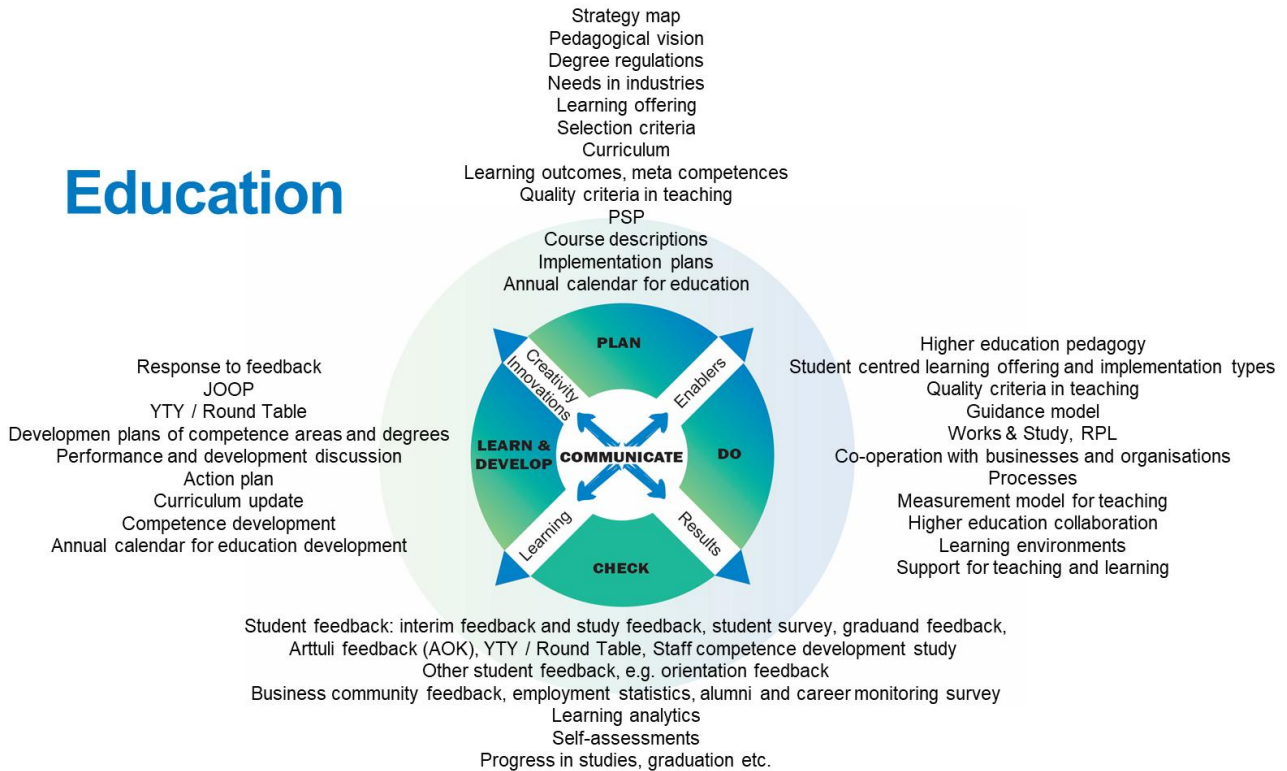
Education

Strategy map
Pedagogical vision
Degree regulations
Needs in industries
Learning offering
Selection criteria
Curriculum
Learning outcomes, meta competences
Quality criteria in teaching
PSP
Course descriptions
Implementation plans
Annual calendar for education

Response to feedback
JOOP
YTY / Round Table
Developmen plans of competence areas and degrees
Performance and development discussion
Action plan
Curriculum update
Competence development
Annual calendar for education development

PLAN
Creativity Innovations
Enablers
LEARN & DEVELOP
COMMUNICATE
DO
Learning
Results
CHECK

Higher education pedagogy
Student centred learning offering and implementation types
Quality criteria in teaching
Guidance model
Works & Study, RPL
Co-operation with businesses and organisations
Processes
Measurement model for teaching
Higher education collaboration
Learning environments
Support for teaching and learning

Student feedback: interim feedback and study feedback, student survey, graduand feedback,
Arttuli feedback (AOK), YTY / Round Table, Staff competence development study
Other student feedback, e.g. orientation feedback
Business community feedback, employment statistics, alumni and career monitoring survey
Learning analytics
Self-assessments
Progress in studies, graduation etc.